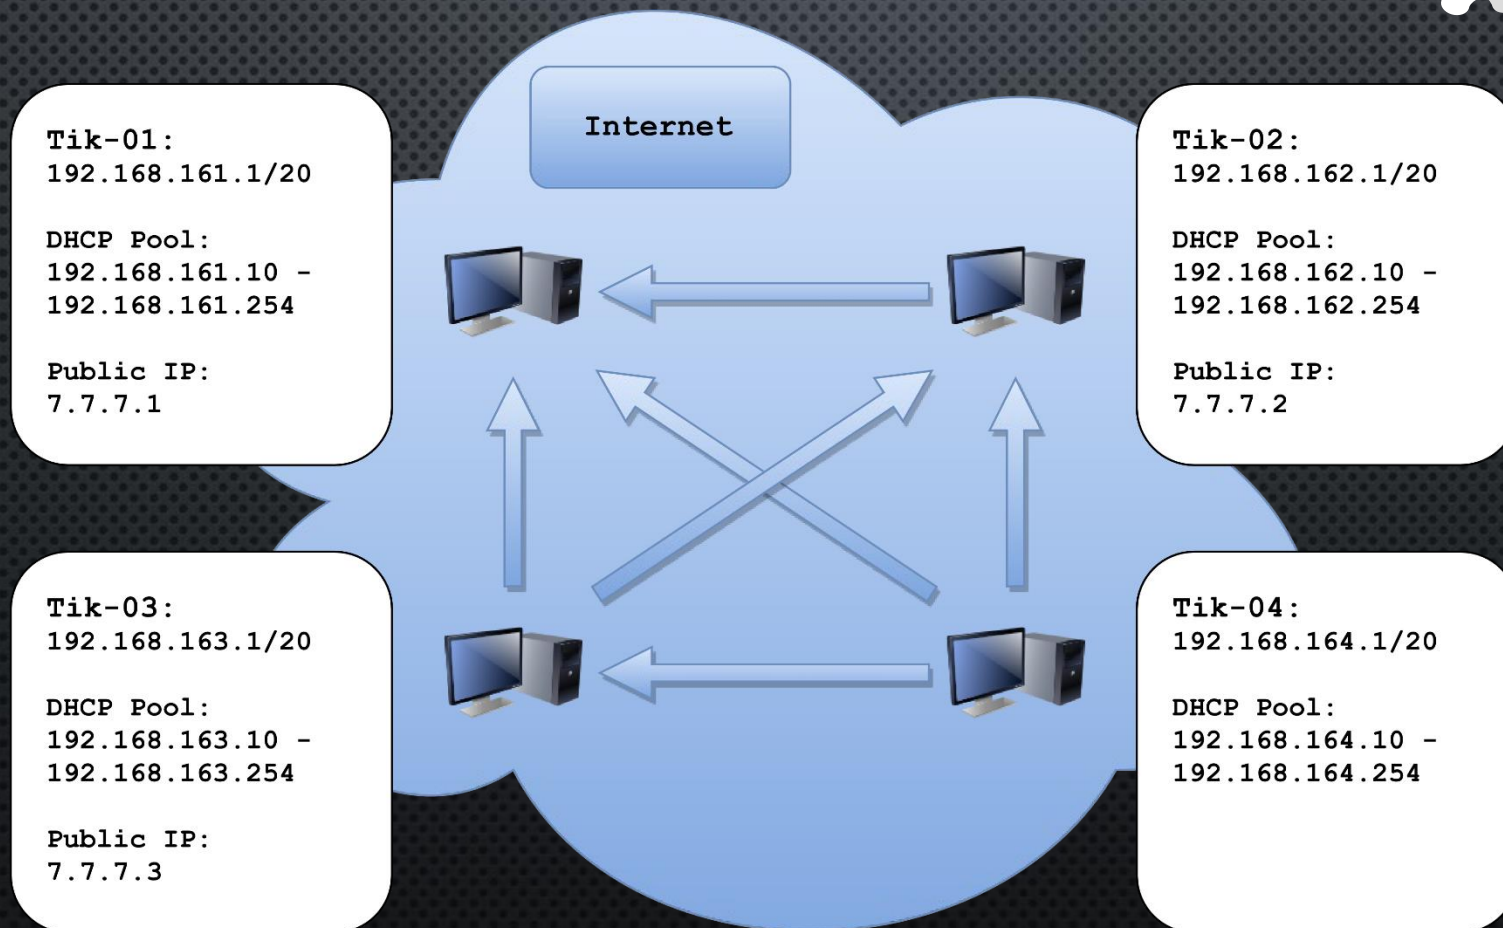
Tik-01:
192.168.161.1/20

DHCP Pool:
192.168.161.10 -
192.168.161.254

Public IP:
7.7.7.1

Internet

Tik-02:
192.168.162.1/20

DHCP Pool:
192.168.162.10 -
192.168.162.254

Public IP:
7.7.7.2

Tik-03:
192.168.163.1/20

DHCP Pool:
192.168.163.10 -
192.168.163.254

Public IP:
7.7.7.3

Tik-04:
192.168.164.1/20

DHCP Pool:
192.168.164.10 -
192.168.164.254